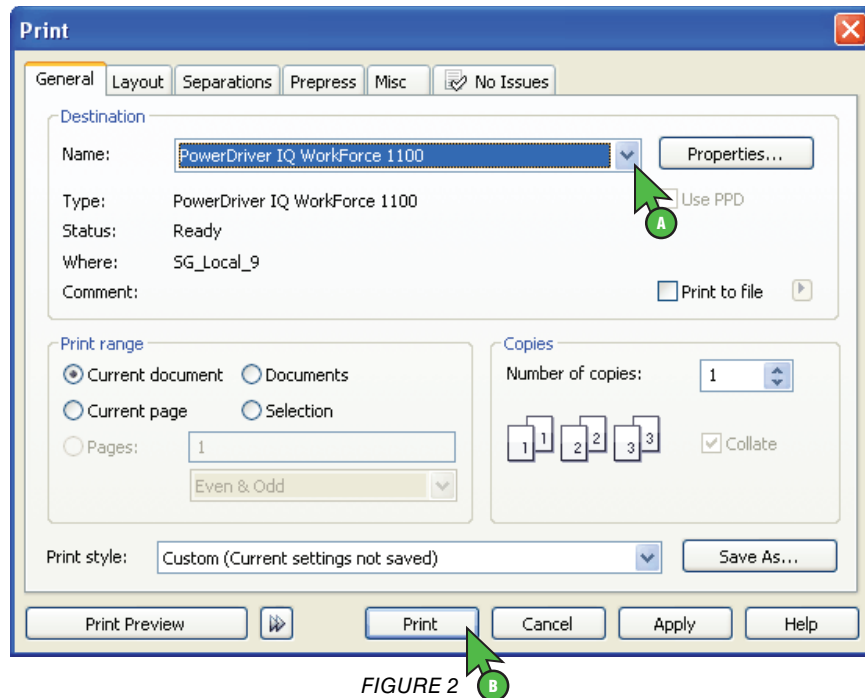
Print

General | Layout | Separations | Prepress | Misc | No Issues

Destination

Name: PowerDriver IQ WorkForce 1100

Properties...

Type: PowerDriver IQ WorkForce 1100

Use PPD

A

Status: Ready

Where: SG_Local_9

Comment:

Print to file

Print range

Current document

Documents

Current page

Selection

Pages: 1

Even & Odd

Copies

Number of copies: 1

1 1 2 2 3 3

Collate

Print style: Custom (Current settings not saved)

Save As...

Print Preview

Print

Cancel

Apply

Help

FIGURE 2

B